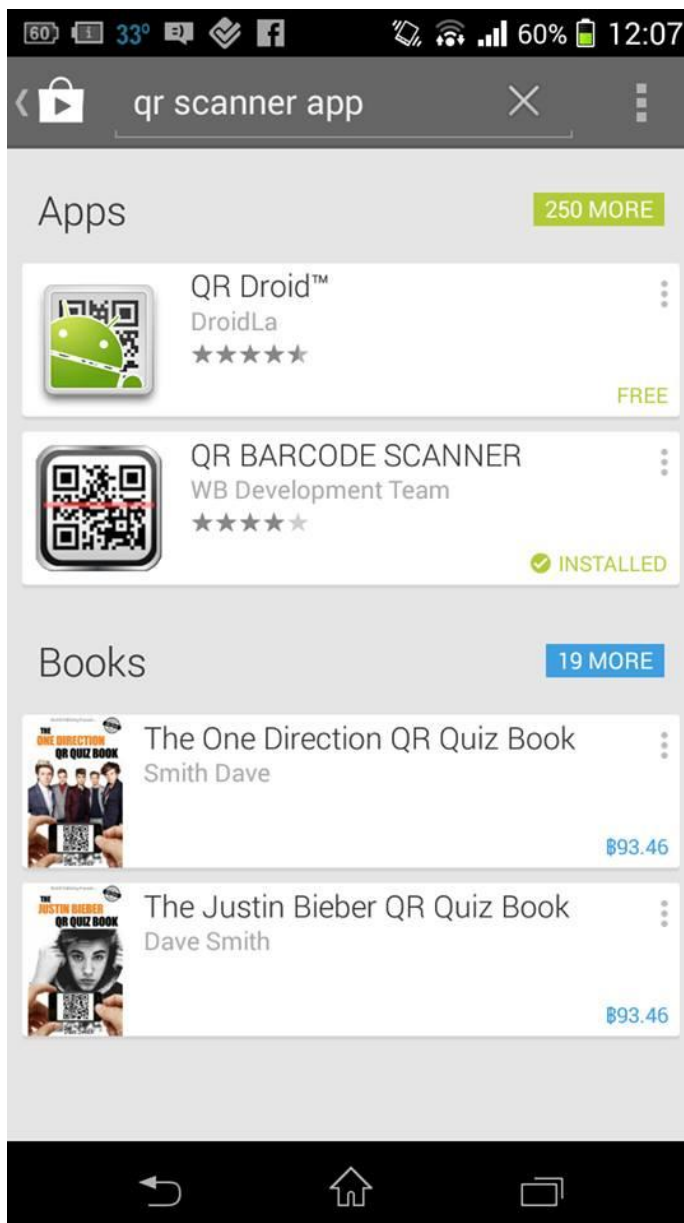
60 33° 60% 12:07

qr scanner app

Apps

250 MORE

QR Droid™
DroidLa

FREE

QR BARCODE SCANNER
WB Development Team

INSTALLED

Books

19 MORE

THE ONE DIRECTION QR QUIZ BOOK

The One Direction QR Quiz Book
Smith Dave

฿93.46

THE JUSTIN BIEBER QR QUIZ BOOK

The Justin Bieber QR Quiz Book
Dave Smith

฿93.46